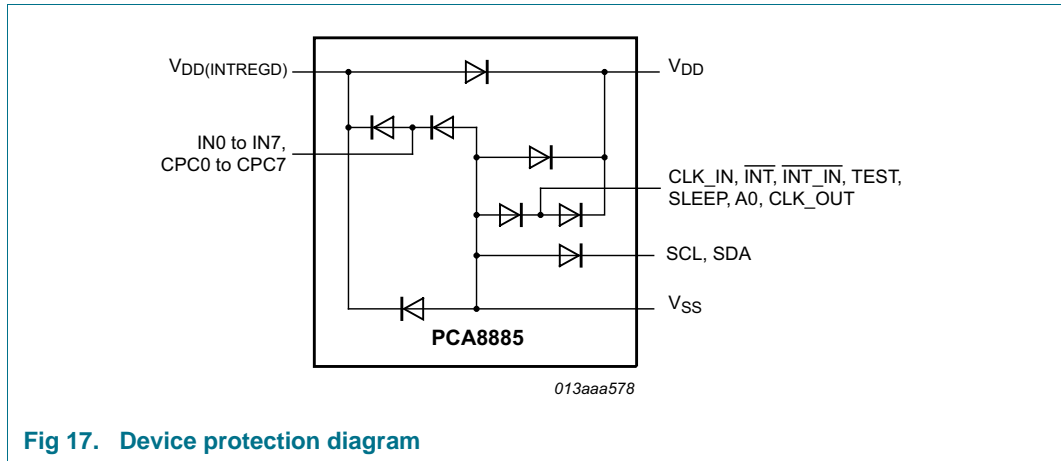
$V_{DD(INTREGD)}$

$V_{DD}$

IN0 to IN7, CPC0 to CPC7

CLK_IN, $\overline{INT}$, $\overline{INT\_IN}$, TEST, SLEEP, A0, CLK_OUT

SCL, SDA

$V_{SS}$

PCA8885

013aaa578

Fig 17. Device protection diagram